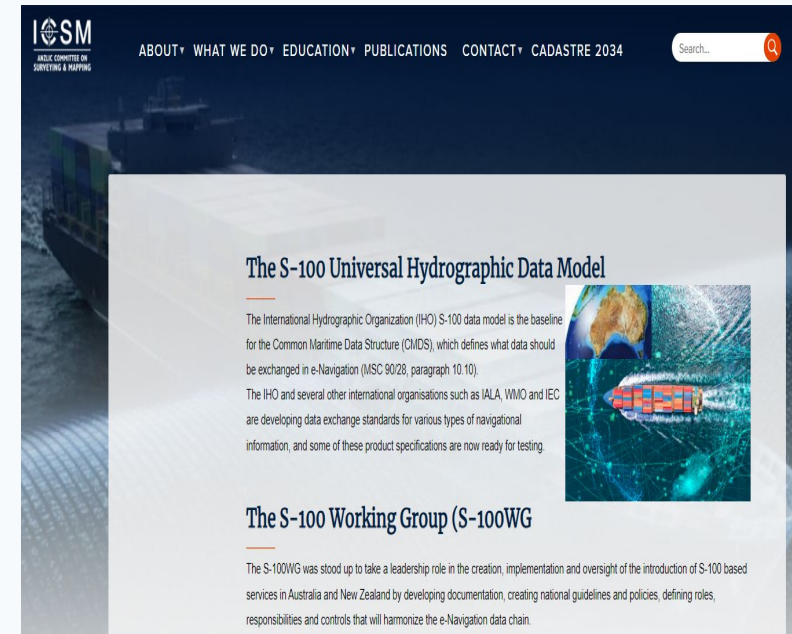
ICSM
ANZLIC COMMITTEE ON SURVEYING & MAPPING

ABOUT▾ WHAT WE DO▾ EDUCATION▾ PUBLICATIONS CONTACT▾ CADASTRE 2034

Search...

The S-100 Universal Hydrographic Data Model

The International Hydrographic Organization (IHO) S-100 data model is the baseline for the Common Maritime Data Structure (CMDS), which defines what data should be exchanged in e-Navigation (MSC 90/28, paragraph 10.10).
The IHO and several other international organisations such as IALA, WMO and IEC are developing data exchange standards for various types of navigational information, and some of these product specifications are now ready for testing.

The S-100 Working Group (S-100WG

The S-100WG was stood up to take a leadership role in the creation, implementation and oversight of the introduction of S-100 based services in Australia and New Zealand by developing documentation, creating national guidelines and policies, defining roles, responsibilities and controls that will harmonize the e-Navigation data chain.